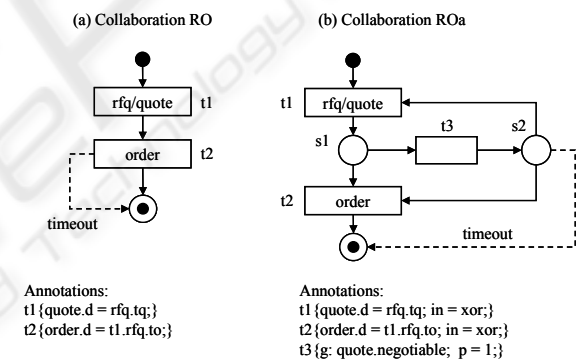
(a) Collaboration RO

rfq/quote t1

order t2

timeout

Annotations:
t1 {quote.d = rfq.tq;}
t2 {order.d = t1.rfq.to;}

(b) Collaboration ROa

t1 rfq/quote

s1 t3 s2

t2 order

timeout

Annotations:
t1 {quote.d = rfq.tq; in = xor;}
t2 {order.d = t1.rfq.to; in = xor;}
t3 {g: quote.negotiable; p = 1;}